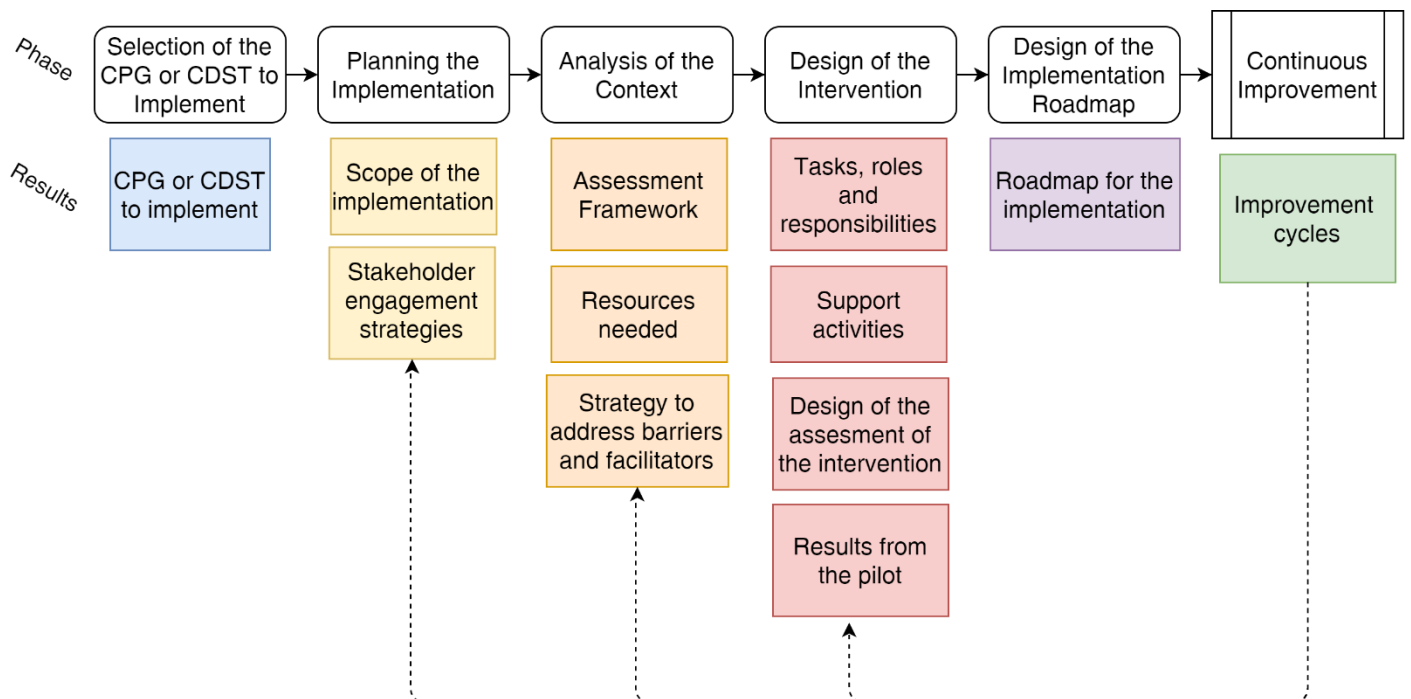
Phase

Selection of the CPG or CDST to Implement

Planning the Implementation

Analysis of the Context

Design of the Intervention

Design of the Implementation Roadmap

Continuous Improvement

Results

CPG or CDST to implement

Scope of the implementation

Stakeholder engagement strategies

Assessment Framework

Resources needed

Strategy to address barriers and facilitators

Tasks, roles and responsibilities

Support activities

Design of the assesment of the intervention

Results from the pilot

Roadmap for the implementation

Improvement cycles